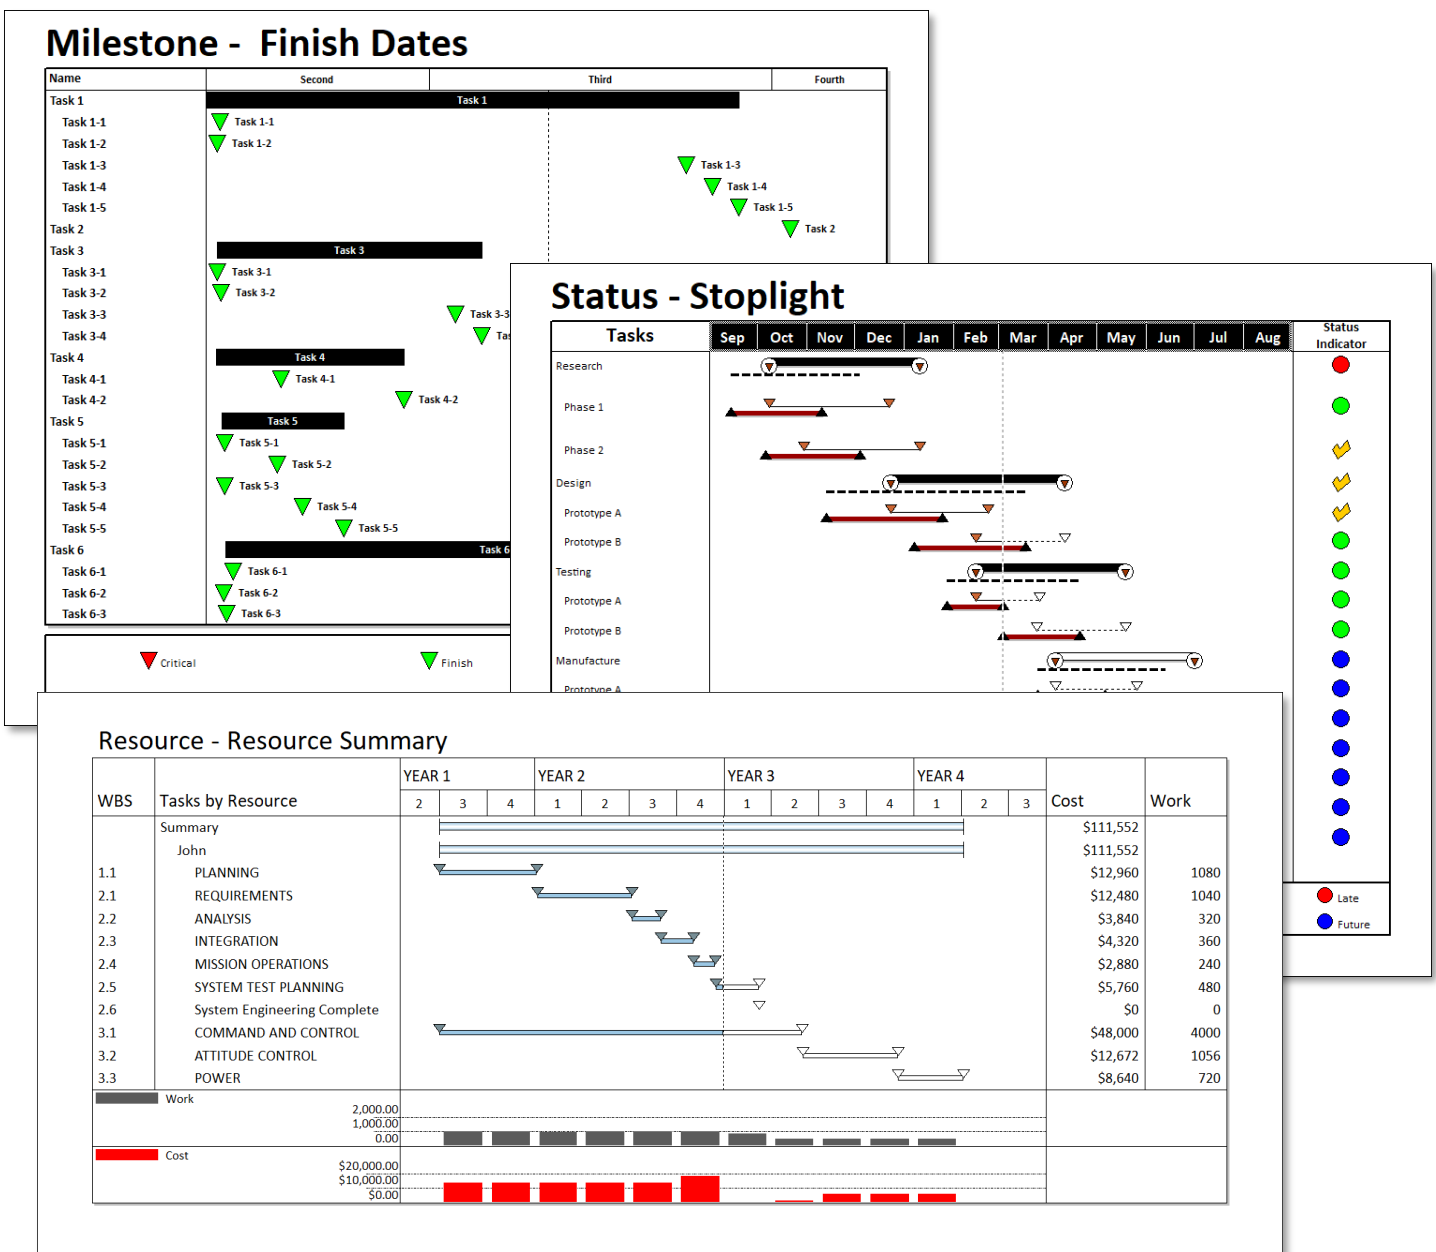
Milestone - Finish Dates

| Name | Second | Third | Fourth |
|---|---|---|---|
| Task 1 | Task 1 | | |
| Task 1-1 | Task 1-1 | | |
| Task 1-2 | Task 1-2 | | |
| Task 1-3 | | Task 1-3 | |
| Task 1-4 | | Task 1-4 | |
| Task 1-5 | | Task 1-5 | |
| Task 2 | | Task 2 | |
| Task 3 | Task 3 | | |
| Task 3-1 | Task 3-1 | | |
| Task 3-2 | Task 3-2 | | |
| Task 3-3 | Task 3-3 | | |
| Task 3-4 | Tas | | |
| Task 4 | Task 4 | | |
| Task 4-1 | Task 4-1 | | |
| Task 4-2 | Task 4-2 | | |
| Task 5 | Task 5 | | |
| Task 5-1 | Task 5-1 | | |
| Task 5-2 | Task 5-2 | | |
| Task 5-3 | Task 5-3 | | |
| Task 5-4 | Task 5-4 | | |
| Task 5-5 | Task 5-5 | | |
| Task 6 | Task 6 | | |
| Task 6-1 | Task 6-1 | | |
| Task 6-2 | Task 6-2 | | |
| Task 6-3 | Task 6-3 | | |

Critical Finish

Status - Stoplight

| Tasks | Sep | Oct | Nov | Dec | Jan | Feb | Mar | Apr | May | Jun | Jul | Aug | Status Indicator |
|---|---|---|---|---|---|---|---|---|---|---|---|---|---|
| Research | | | | | | | | | | | | | |
| Phase 1 | | | | | | | | | | | | | |
| Phase 2 | | | | | | | | | | | | | |
| Design | | | | | | | | | | | | | |
| Prototype A | | | | | | | | | | | | | |
| Prototype B | | | | | | | | | | | | | |
| Testing | | | | | | | | | | | | | |
| Prototype A | | | | | | | | | | | | | |
| Prototype B | | | | | | | | | | | | | |
| Manufacture | | | | | | | | | | | | | |
| Prototype A | | | | | | | | | | | | | |

Late
Future

Resource - Resource Summary

| WBS | Tasks by Resource | YEAR 1: 2 3 4 | YEAR 2: 1 2 3 4 | YEAR 3: 1 2 3 4 | YEAR 4: 1 2 3 | Cost | Work |
|---|---|---|---|---|---|---|---|
| | Summary | | | | | $111,552 | |
| | John | | | | | $111,552 | |
| 1.1 | PLANNING | | | | | $12,960 | 1080 |
| 2.1 | REQUIREMENTS | | | | | $12,480 | 1040 |
| 2.2 | ANALYSIS | | | | | $3,840 | 320 |
| 2.3 | INTEGRATION | | | | | $4,320 | 360 |
| 2.4 | MISSION OPERATIONS | | | | | $2,880 | 240 |
| 2.5 | SYSTEM TEST PLANNING | | | | | $5,760 | 480 |
| 2.6 | System Engineering Complete | | | | | $0 | 0 |
| 3.1 | COMMAND AND CONTROL | | | | | $48,000 | 4000 |
| 3.2 | ATTITUDE CONTROL | | | | | $12,672 | 1056 |
| 3.3 | POWER | | | | | $8,640 | 720 |

Work
2,000.00
1,000.00
0.00

Cost
$20,000.00
$10,000.00
$0.00